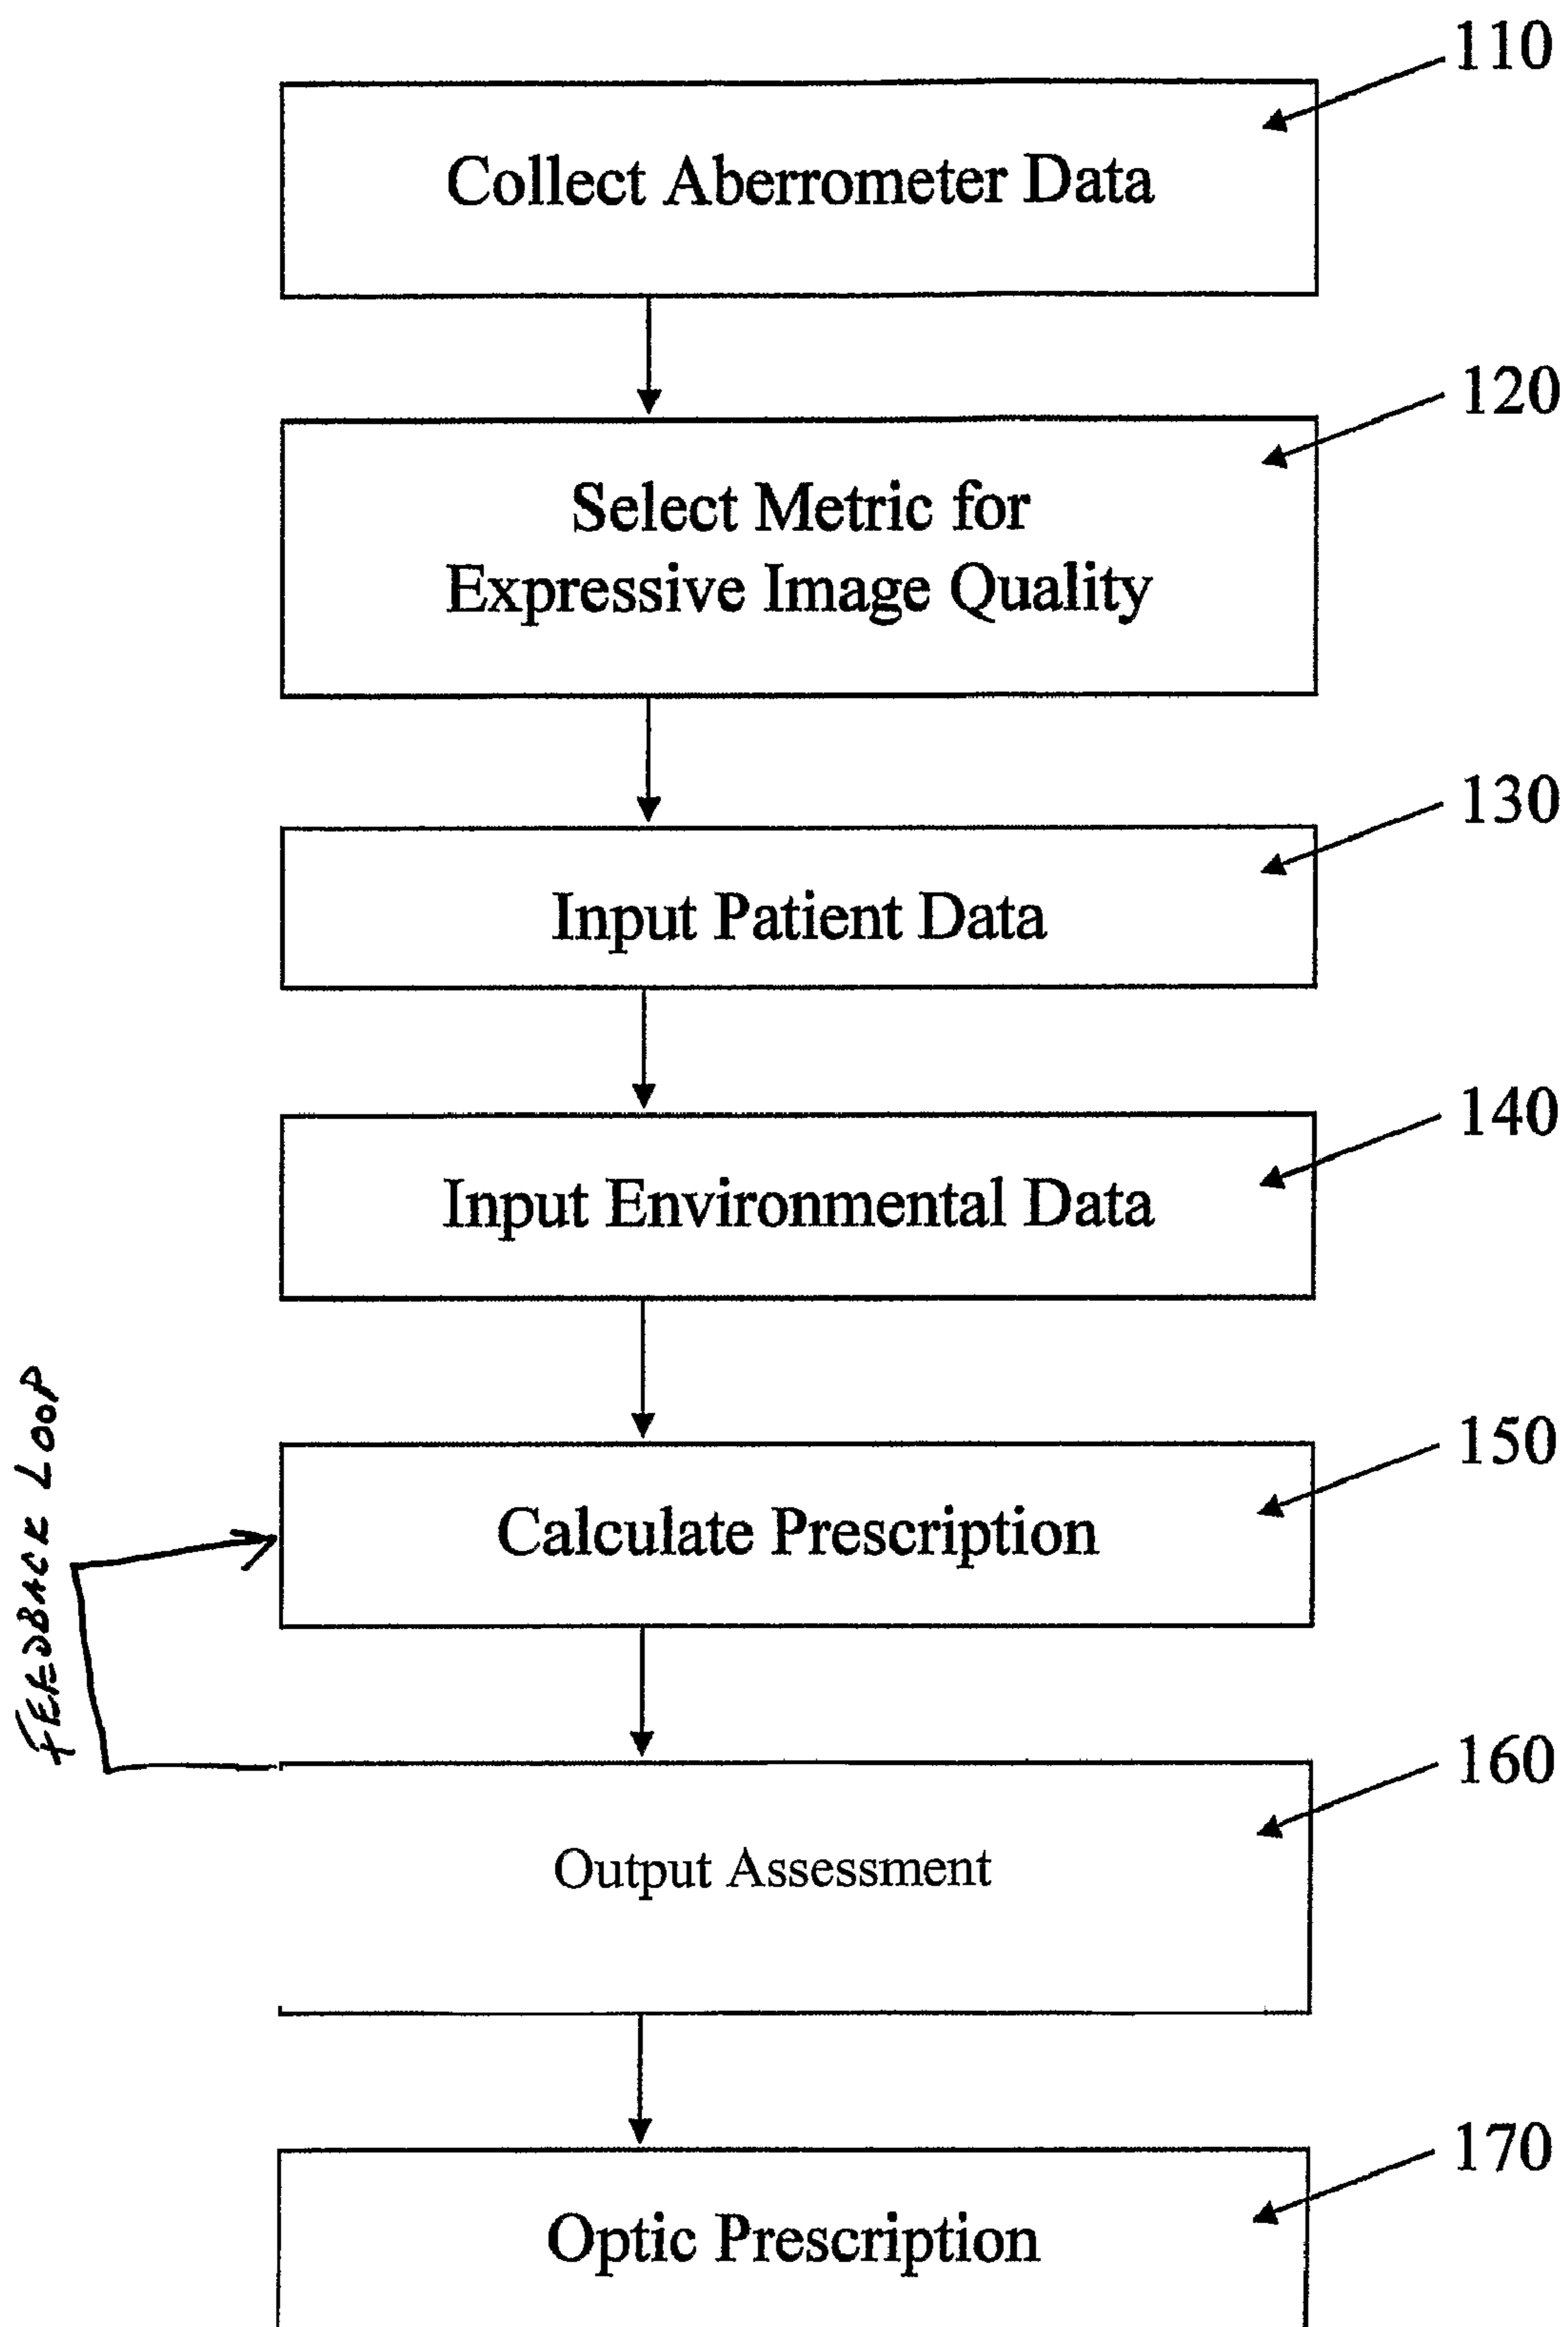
110

Collect Aberrometer Data

120

Select Metric for Expressive Image Quality

130

Input Patient Data

140

Input Environmental Data

150

Calculate Prescription

FEEDBACK LOOP

160

Output Assessment

170

Optic Prescription